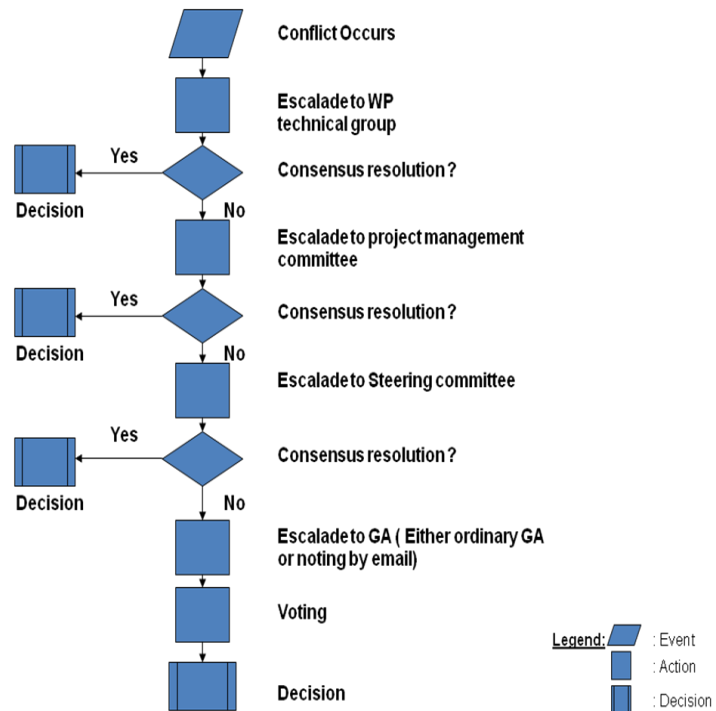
Conflict Occurs

Escalade to WP technical group

Yes

Consensus resolution ?

Decision

No

Escalade to project management committee

Yes

Consensus resolution ?

Decision

No

Escalade to Steering committee

Yes

Consensus resolution ?

Decision

No

Escalade to GA ( Either ordinary GA or noting by email)

Voting

Decision

Legend: : Event
: Action
: Decision